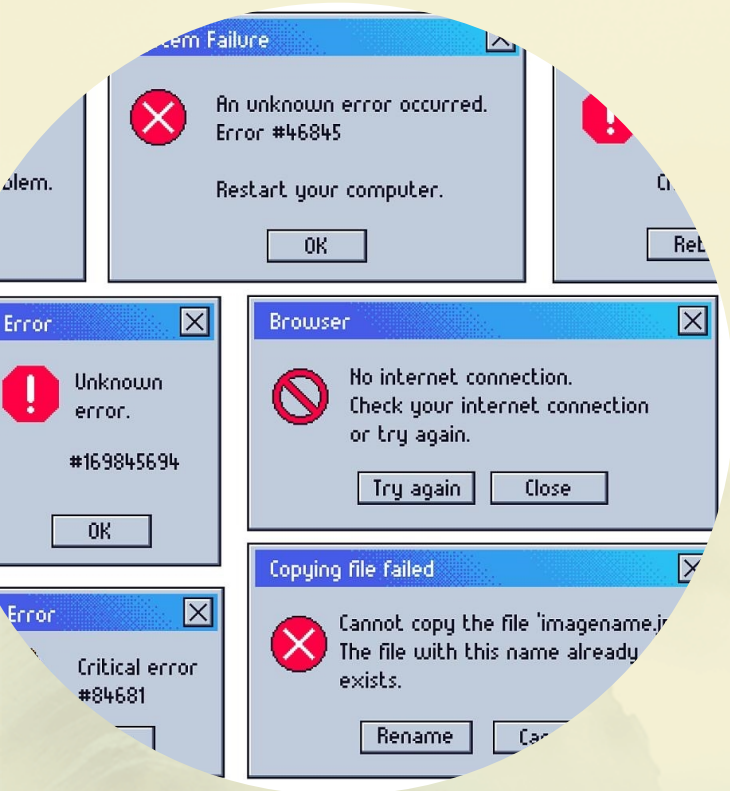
tem Failure

An unknown error occurred.
Error #46845

Restart your computer.

OK

blem.

Cr

Re

Error

Unknown error.

#169845694

OK

Browser

No internet connection.
Check your internet connection or try again.

Try again

Close

Copying file failed

Cannot copy the file 'imagename.j
The file with this name already exists.

Rename

Ca

Error

Critical error
#84681